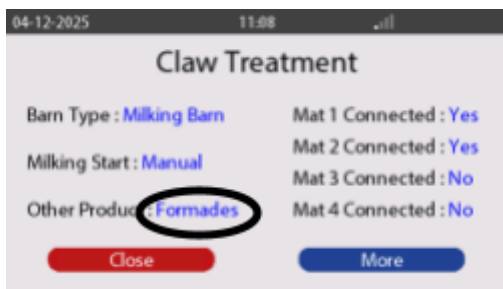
04-12-2025 11:08

Claw Treatment

Barn Type : Milking Barn

Milking Start : Manual

Other Produc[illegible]: Formades

Mat 1 Connected : Yes

Mat 2 Connected : Yes

Mat 3 Connected : No

Mat 4 Connected : No

Close

More